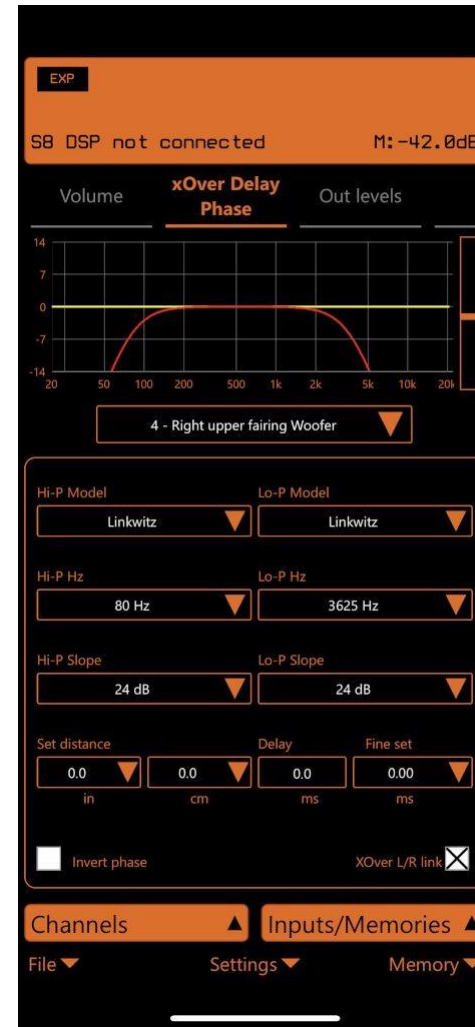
EXP

S8 DSP not connected M:-42.0dB

Volume xOver Delay Phase Out levels

14
7
0
-7
-14
20 50 100 200 500 1k 2k 5k 10k 20k

4 - Right upper fairing Woofer

Hi-P Model
Linkwitz

Lo-P Model
Linkwitz

Hi-P Hz
80 Hz

Lo-P Hz
3625 Hz

Hi-P Slope
24 dB

Lo-P Slope
24 dB

Set distance
0.0 in
0.0 cm

Delay
0.0 ms

Fine set
0.00 ms

Invert phase

XOver L/R link

Channels
Inputs/Memories

File
Settings
Memory